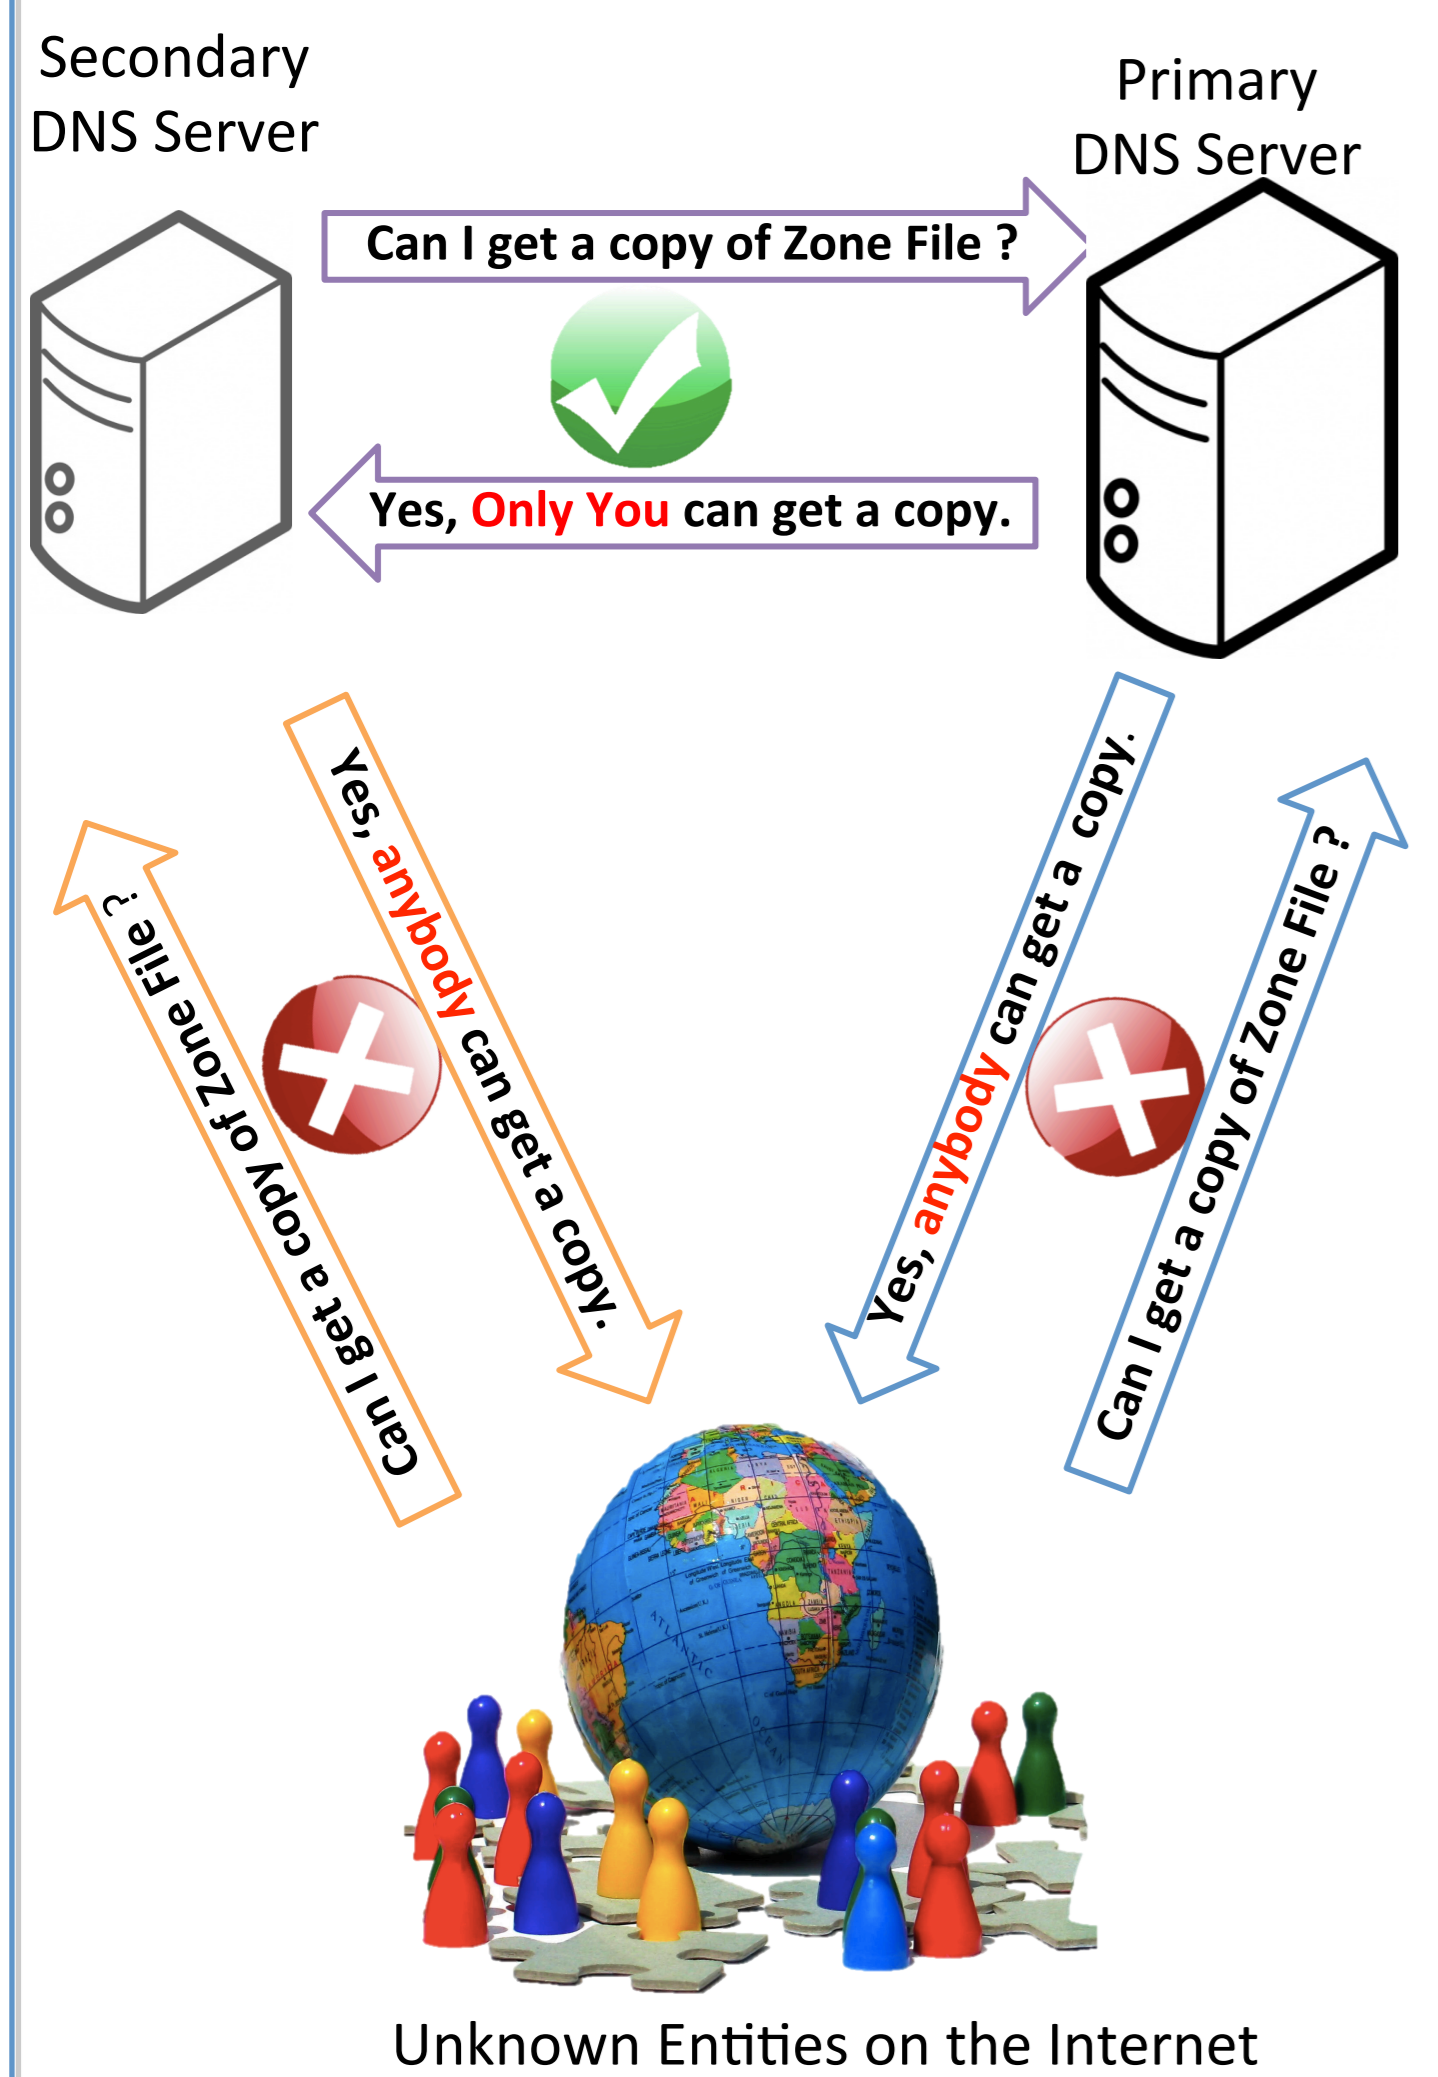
Secondary DNS Server

Primary DNS Server

Can I get a copy of Zone File ?

Yes, Only You can get a copy.

Yes, anybody can get a copy.

Can I get a copy of Zone File ?

Yes, anybody can get a copy.

Can I get a copy of Zone File ?

Unknown Entities on the Internet